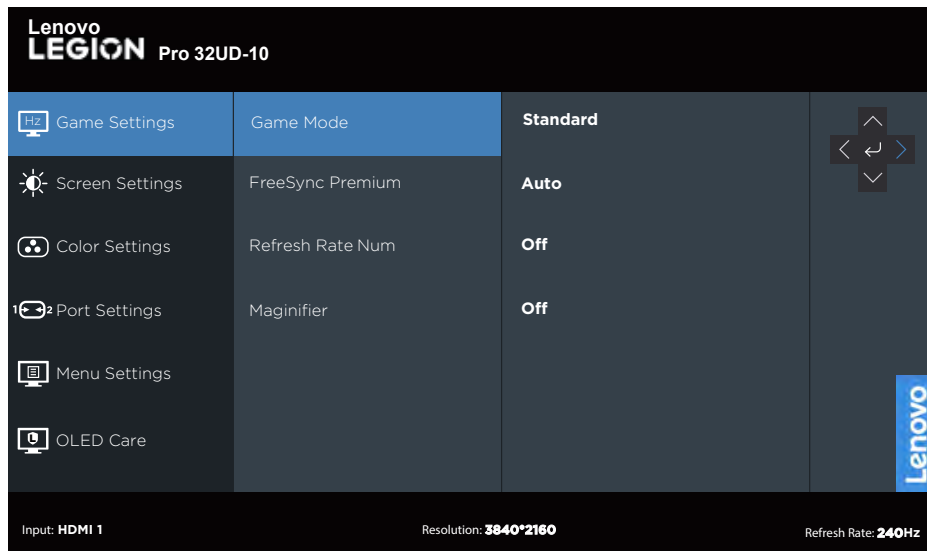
Lenovo
LEGION Pro 32UD-10

Hz Game Settings
Screen Settings
Color Settings
1 2 Port Settings
Menu Settings
OLED Care

Game Mode
FreeSync Premium
Refresh Rate Num
Maginifier

Standard
Auto
Off
Off

Lenovo

Input: HDMI 1
Resolution: 3840*2160
Refresh Rate: 240Hz